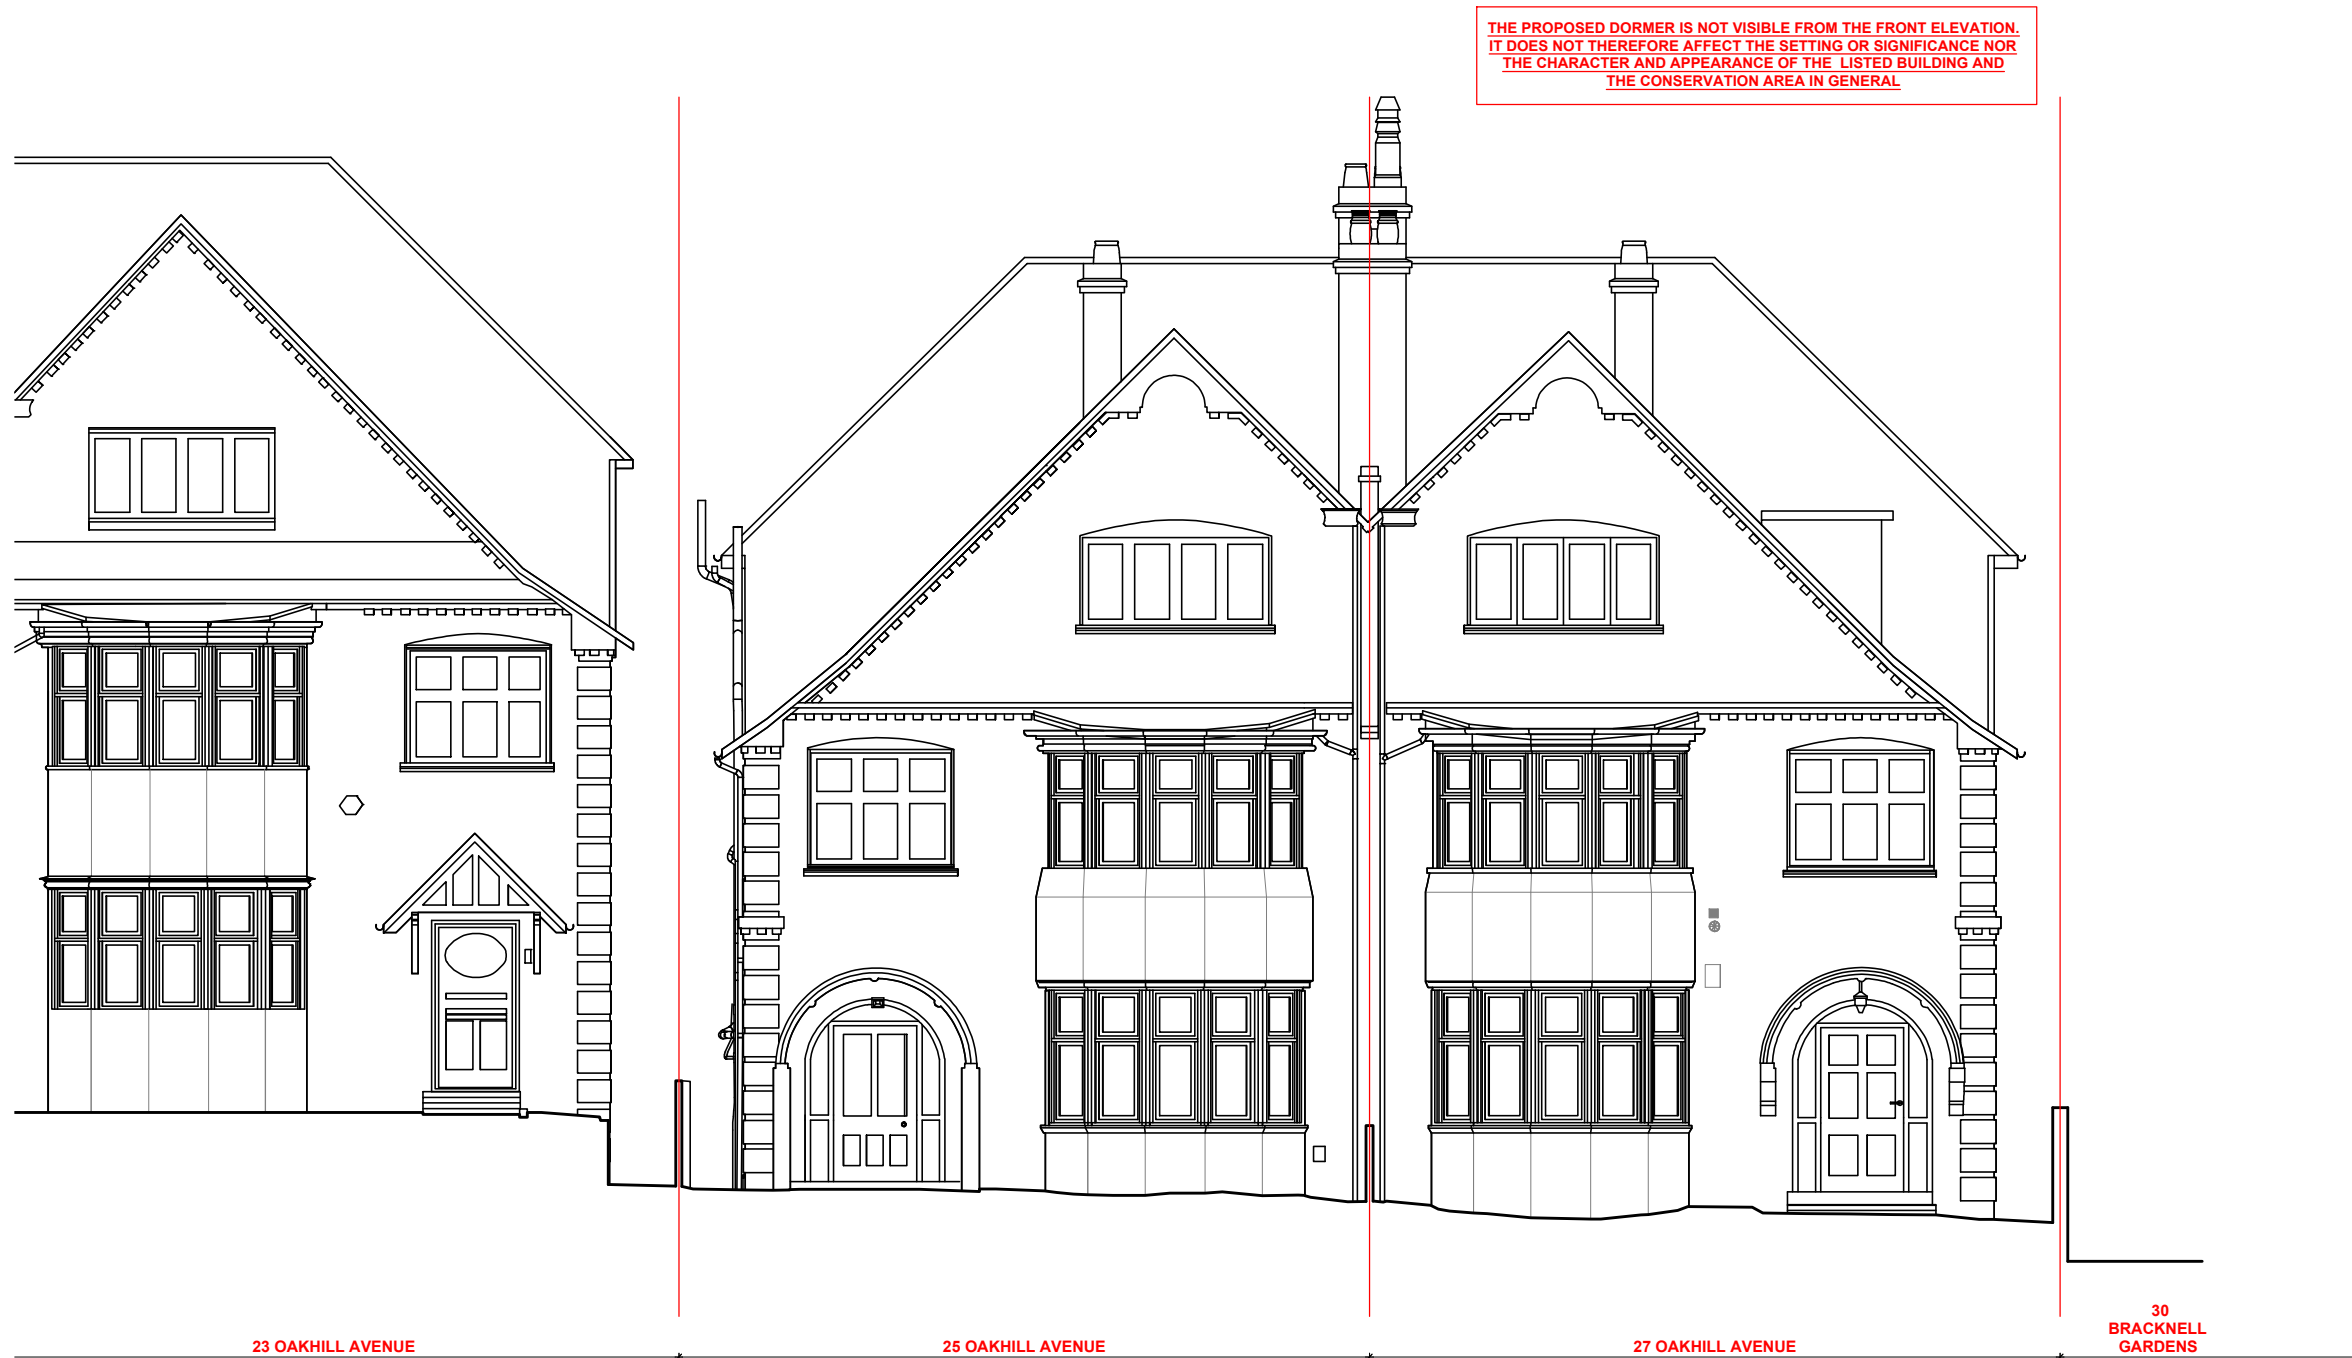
THE PROPOSED DORMER IS NOT VISIBLE FROM THE FRONT ELEVATION. IT DOES NOT THEREFORE AFFECT THE SETTING OR SIGNIFICANCE NOR THE CHARACTER AND APPEARANCE OF THE LISTED BUILDING AND THE CONSERVATION AREA IN GENERAL

23 OAKHILL AVENUE

25 OAKHILL AVENUE

27 OAKHILL AVENUE

30 BRACKNELL GARDENS